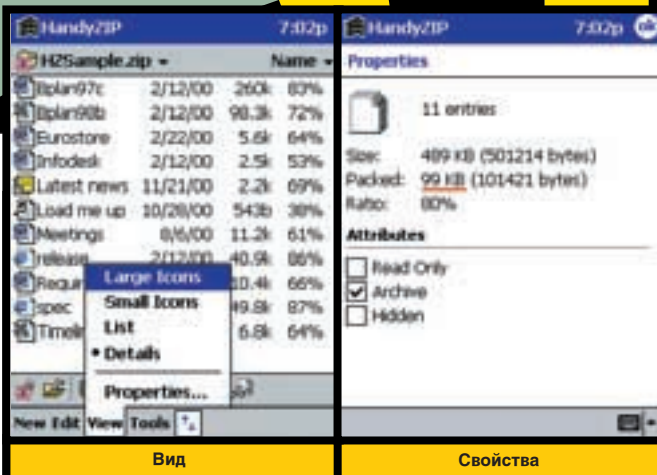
HandyZIP 7:02p

HZSample.zip ▾ Name ▾

| | | | |
|---|---|---|---|
| Bplan97c | 2/12/00 | 260k | 83% |
| Bplan98b | 2/12/00 | 98.3k | 72% |
| Eurostore | 2/22/00 | 5.6k | 64% |
| Infodesk | 2/12/00 | 2.5k | 53% |
| Latest news | 11/21/00 | 2.2k | 69% |
| Load me up | 10/28/00 | 543b | 38% |
| Meetings | 8/6/00 | 11.2k | 61% |
| release | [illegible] | 40.5k | 86% |
| Requi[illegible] | | 20.4k | 66% |
| spec | | 49.8k | 87% |
| Timeli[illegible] | | 6.8k | 64% |

Large Icons
Small Icons
List
• Details
Properties...

New Edit View Tools

Вид

HandyZIP 7:02p ok

Properties

11 entries

Size: 489 KB (501214 bytes)
Packed: 99 KB (101421 bytes)
Ratio: 80%

Attributes

Read Only
Archive
Hidden

Свойства